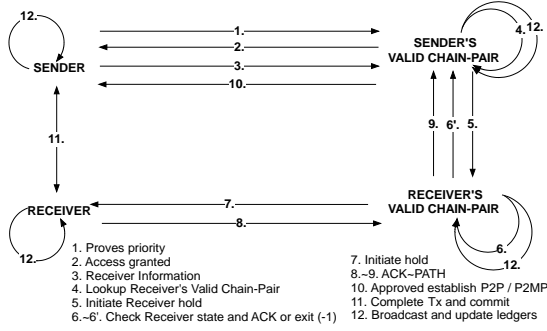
12.

SENDER

1.

2.

3.

10.

SENDER'S VALID CHAIN-PAIR

4.

12.

11.

9.

6'.

5.

RECEIVER'S VALID CHAIN-PAIR

RECEIVER

7.

8.

12.

6.

12.

1. Proves priority
2. Access granted
3. Receiver Information
4. Lookup Receiver's Valid Chain-Pair
5. Initiate Receiver hold
6.~6'. Check Receiver state and ACK or exit (-1)

7. Initiate hold
8.~9. ACK~PATH
10. Approved establish P2P / P2MP
11. Complete Tx and commit
12. Broadcast and update ledgers